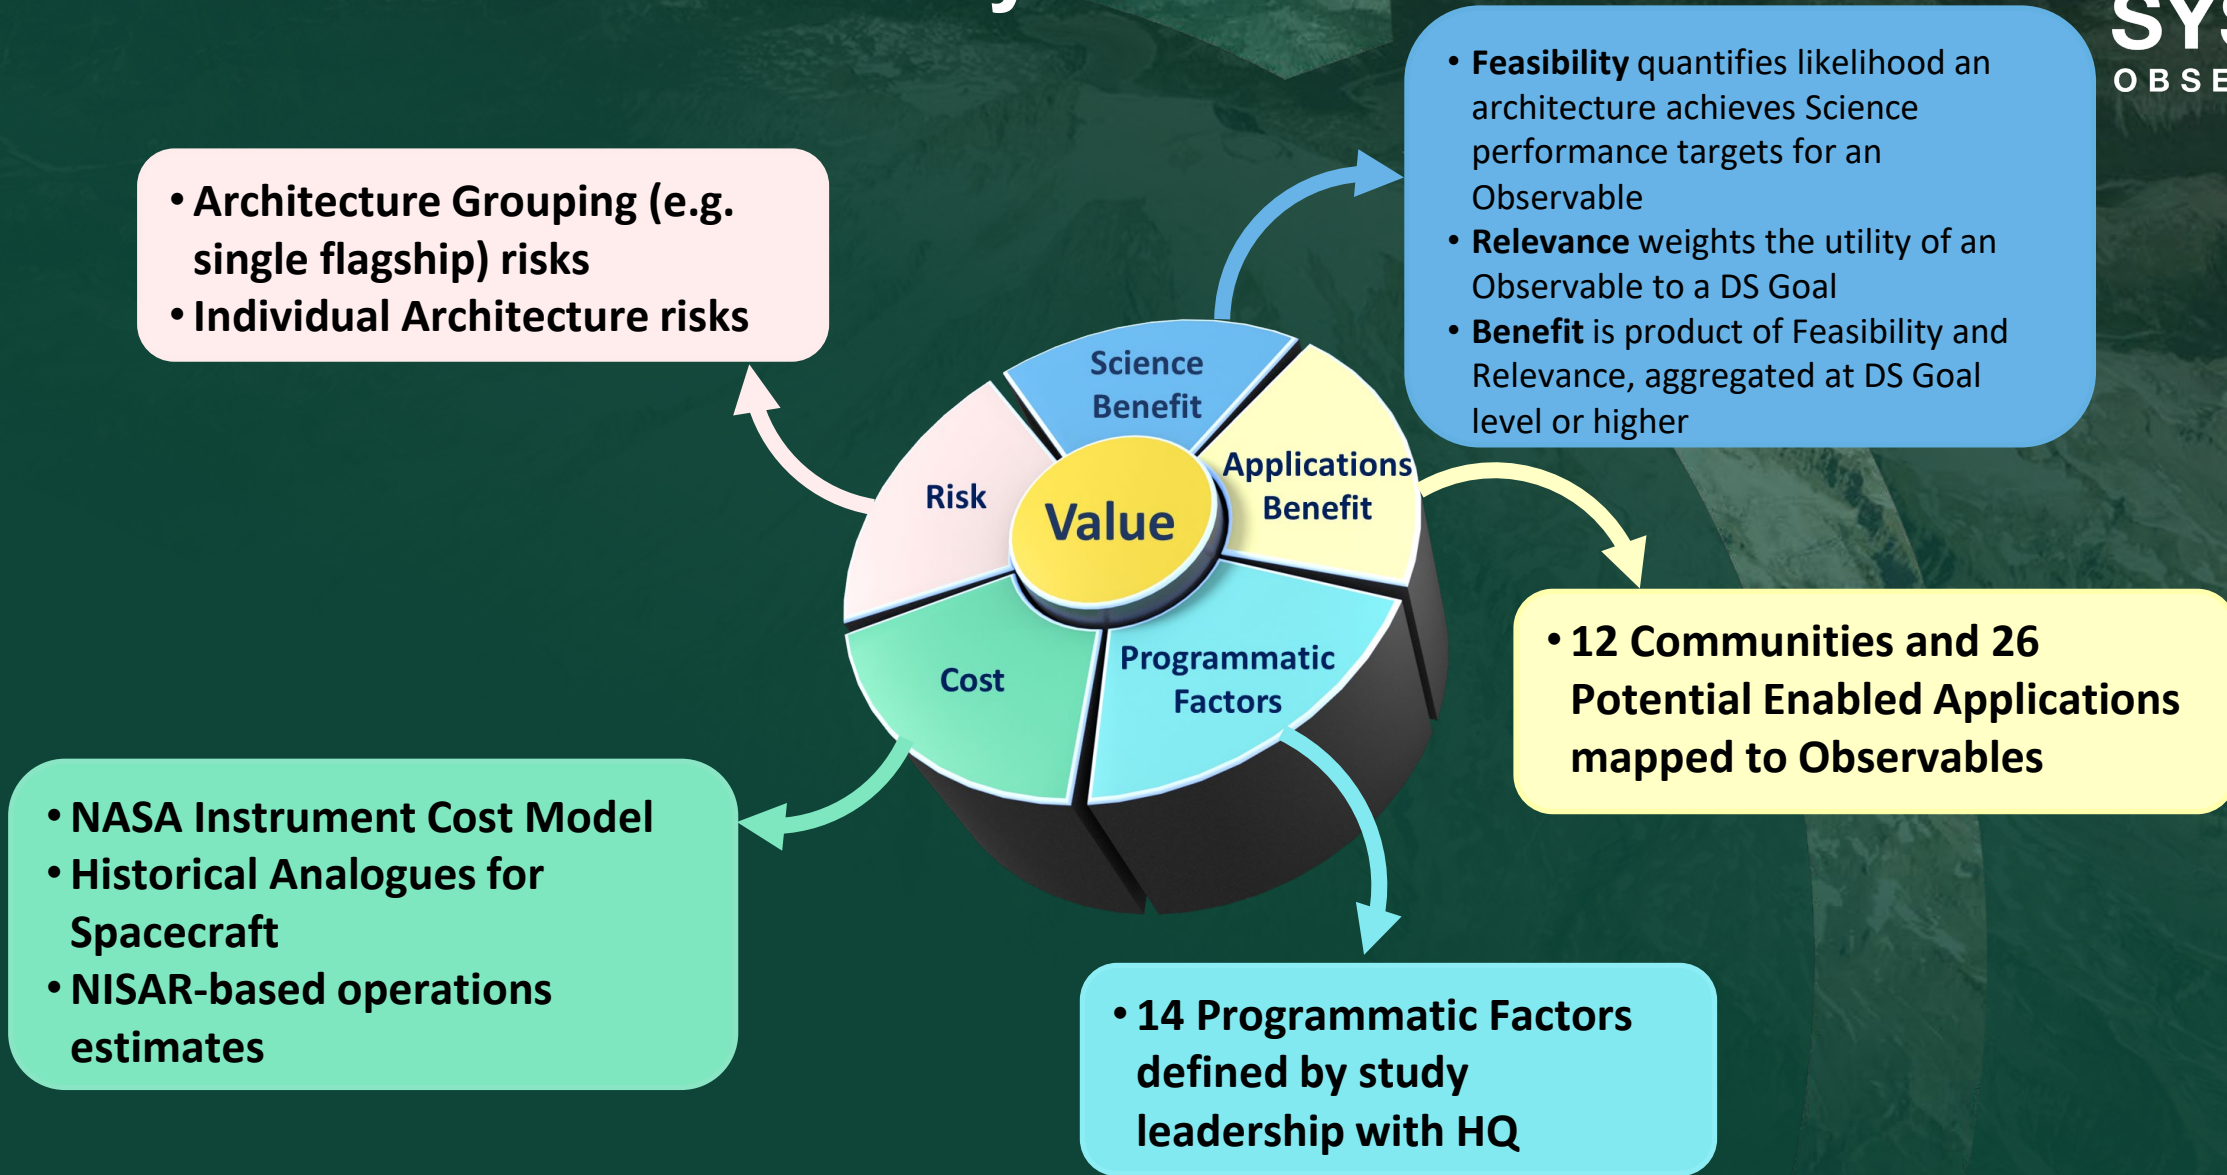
SY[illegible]
OBSE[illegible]

• Architecture Grouping (e.g. single flagship) risks
• Individual Architecture risks

• Feasibility quantifies likelihood an architecture achieves Science performance targets for an Observable
• Relevance weights the utility of an Observable to a DS Goal
• Benefit is product of Feasibility and Relevance, aggregated at DS Goal level or higher

Science Benefit

Applications Benefit

Risk

Value

Cost

Programmatic Factors

• 12 Communities and 26 Potential Enabled Applications mapped to Observables

• NASA Instrument Cost Model
• Historical Analogues for Spacecraft
• NISAR-based operations estimates

• 14 Programmatic Factors defined by study leadership with HQ